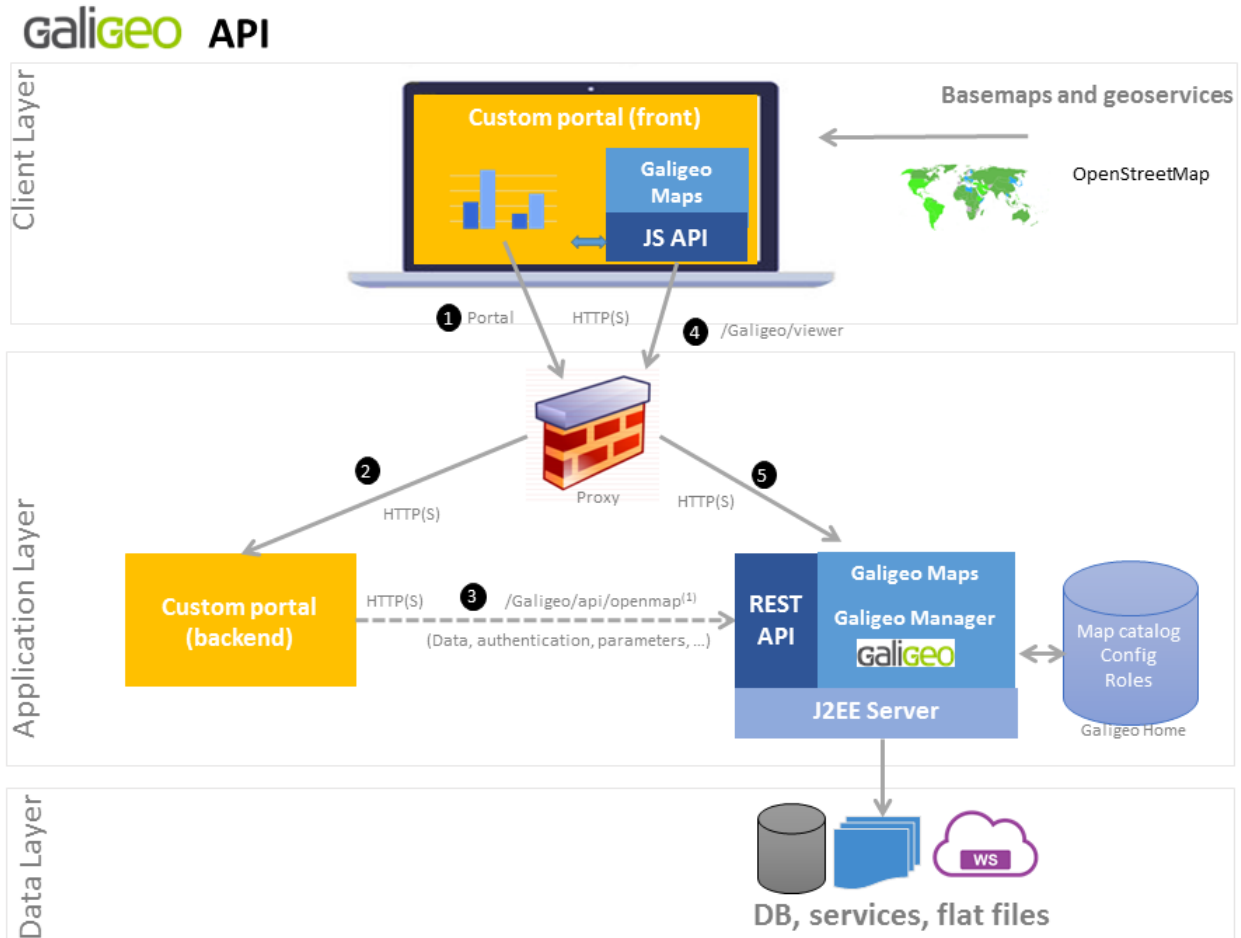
GaliGEO API

Client Layer

Custom portal (front)

Galigeo Maps

JS API

Basemaps and geoservices

OpenStreetMap

1 Portal

HTTP(S)

4 /Galigeo/viewer

Application Layer

Proxy

2

HTTP(S)

5

HTTP(S)

Custom portal (backend)

HTTP(S)

3 /Galigeo/api/openmap$^{(1)}$

(Data, authentication, parameters, ...)

REST API

Galigeo Maps

Galigeo Manager

GaliGEO

J2EE Server

Map catalog Config Roles

Galigeo Home

Data Layer

WS

DB, services, flat files